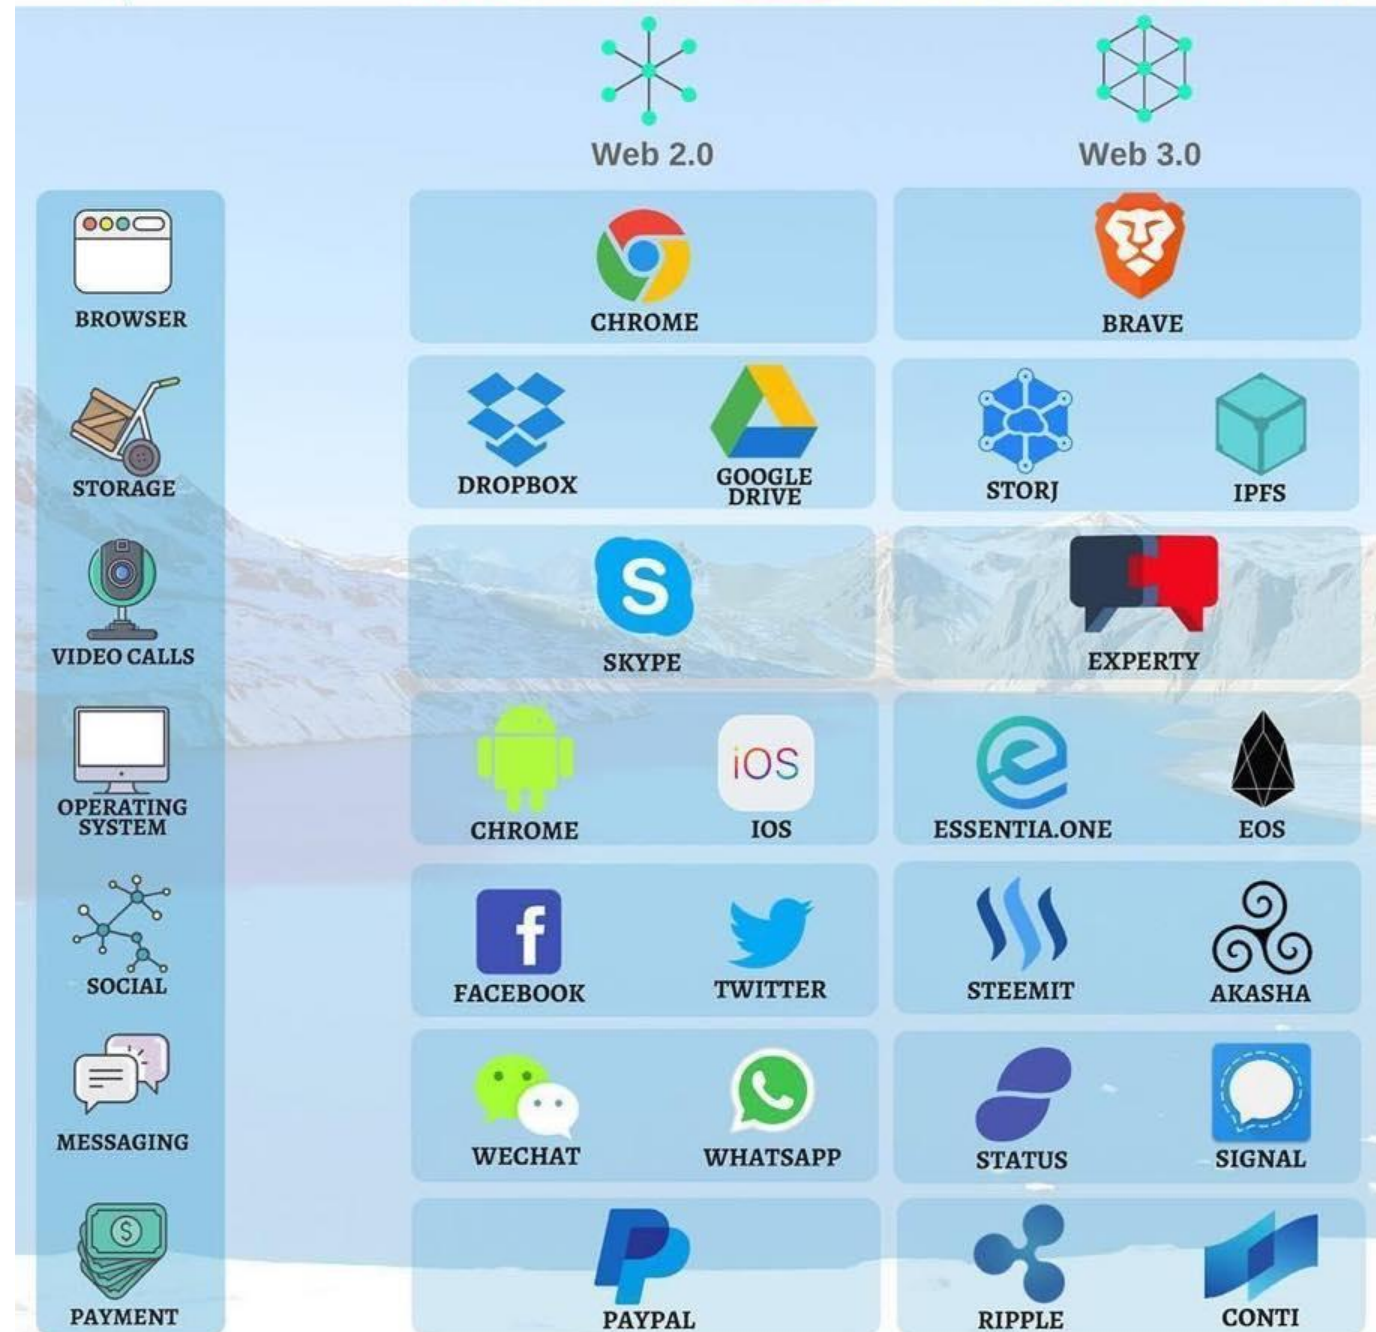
| | Web 2.0 | Web 3.0 |
|---|---|---|
| BROWSER | CHROME | BRAVE |
| STORAGE | DROPBOX, GOOGLE DRIVE | STORJ, IPFS |
| VIDEO CALLS | SKYPE | EXPERTY |
| OPERATING SYSTEM | CHROME, iOS IOS | ESSENTIA.ONE, EOS |
| SOCIAL | f FACEBOOK, TWITTER | STEEMIT, AKASHA |
| MESSAGING | WECHAT, WHATSAPP | STATUS, SIGNAL |
| PAYMENT | PAYPAL | RIPPLE, CONTI |